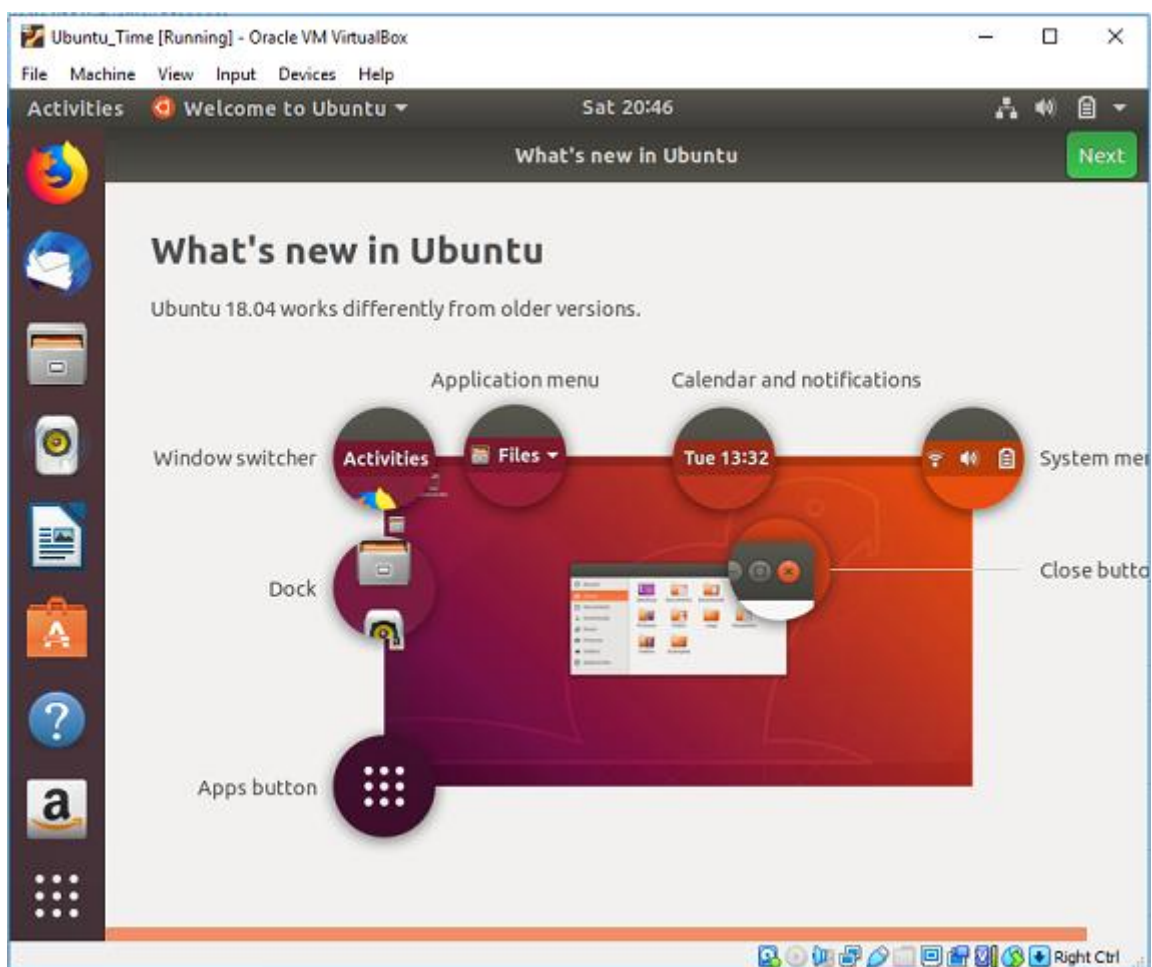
Ubuntu_Time [Running] - Oracle VM VirtualBox

File Machine View Input Devices Help

Activities Welcome to Ubuntu ▾ Sat 20:46

What's new in Ubuntu

Next

What's new in Ubuntu

Ubuntu 18.04 works differently from older versions.

Application menu

Calendar and notifications

Window switcher

Activities

Files ▾

Tue 13:32

System me

Dock

Close butto

Apps button

Right Ctrl